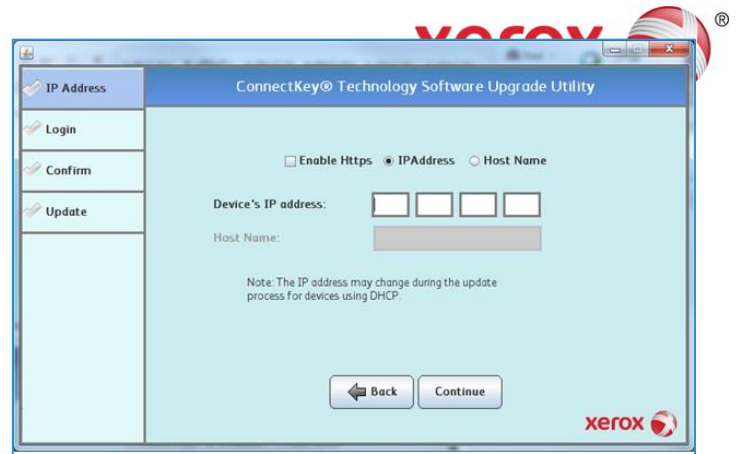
®

IP Address

Login

Confirm

Update

ConnectKey® Technology Software Upgrade Utility

Enable Https IPAddress Host Name

Device's IP address:

Host Name:

Note: The IP address may change during the update process for devices using DHCP.

Back Continue

xerox